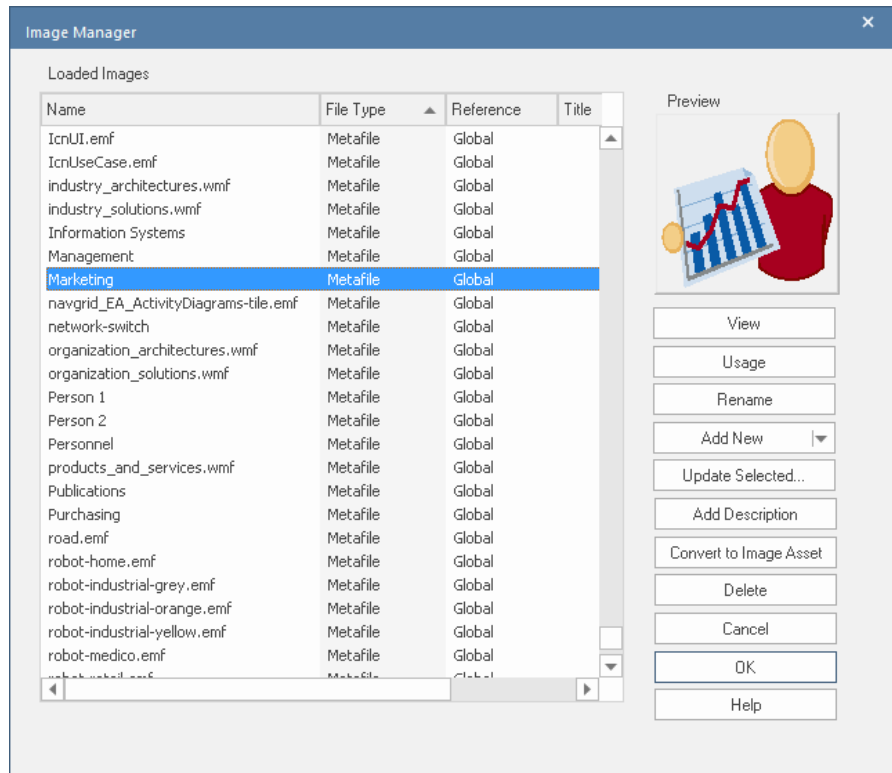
Image Manager

Loaded Images

| Name | File Type | Reference | Title |
|---|---|---|---|
| IcnUI.emf | Metafile | Global | |
| IcnUseCase.emf | Metafile | Global | |
| industry_architectures.wmf | Metafile | Global | |
| industry_solutions.wmf | Metafile | Global | |
| Information Systems | Metafile | Global | |
| Management | Metafile | Global | |
| Marketing | Metafile | Global | |
| navgrid_EA_ActivityDiagrams-tile.emf | Metafile | Global | |
| network-switch | Metafile | Global | |
| organization_architectures.wmf | Metafile | Global | |
| organization_solutions.wmf | Metafile | Global | |
| Person 1 | Metafile | Global | |
| Person 2 | Metafile | Global | |
| Personnel | Metafile | Global | |
| products_and_services.wmf | Metafile | Global | |
| Publications | Metafile | Global | |
| Purchasing | Metafile | Global | |
| road.emf | Metafile | Global | |
| robot-home.emf | Metafile | Global | |
| robot-industrial-grey.emf | Metafile | Global | |
| robot-industrial-orange.emf | Metafile | Global | |
| robot-industrial-yellow.emf | Metafile | Global | |
| robot-medico.emf | Metafile | Global | |
| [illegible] | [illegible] | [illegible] | |

Preview

View
Usage
Rename
Add New
Update Selected...
Add Description
Convert to Image Asset
Delete
Cancel
OK
Help